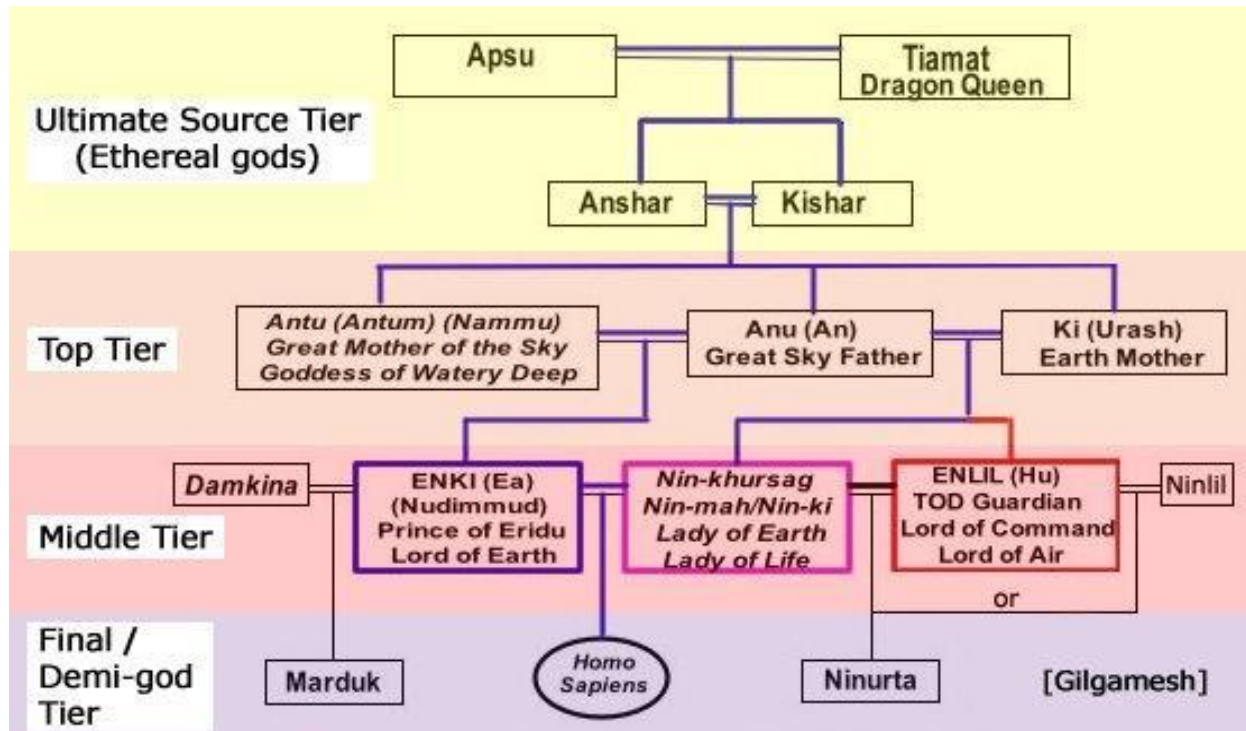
Apsu

Tiamat
Dragon Queen

Ultimate Source Tier
(Ethereal gods)

Anshar

Kishar

Top Tier

Antu (Antum) (Nammu)
Great Mother of the Sky
Goddess of Watery Deep

Anu (An)
Great Sky Father

Ki (Urash)
Earth Mother

Middle Tier

Damkina

ENKI (Ea)
(Nudimmud)
Prince of Eridu
Lord of Earth

Nin-khursag
Nin-mah/Nin-ki
Lady of Earth
Lady of Life

ENLIL (Hu)
TOD Guardian
Lord of Command
Lord of Air

Ninlil

or

Final /
Demi-god
Tier

Marduk

Homo
Sapiens

Ninurta

[Gilgamesh]